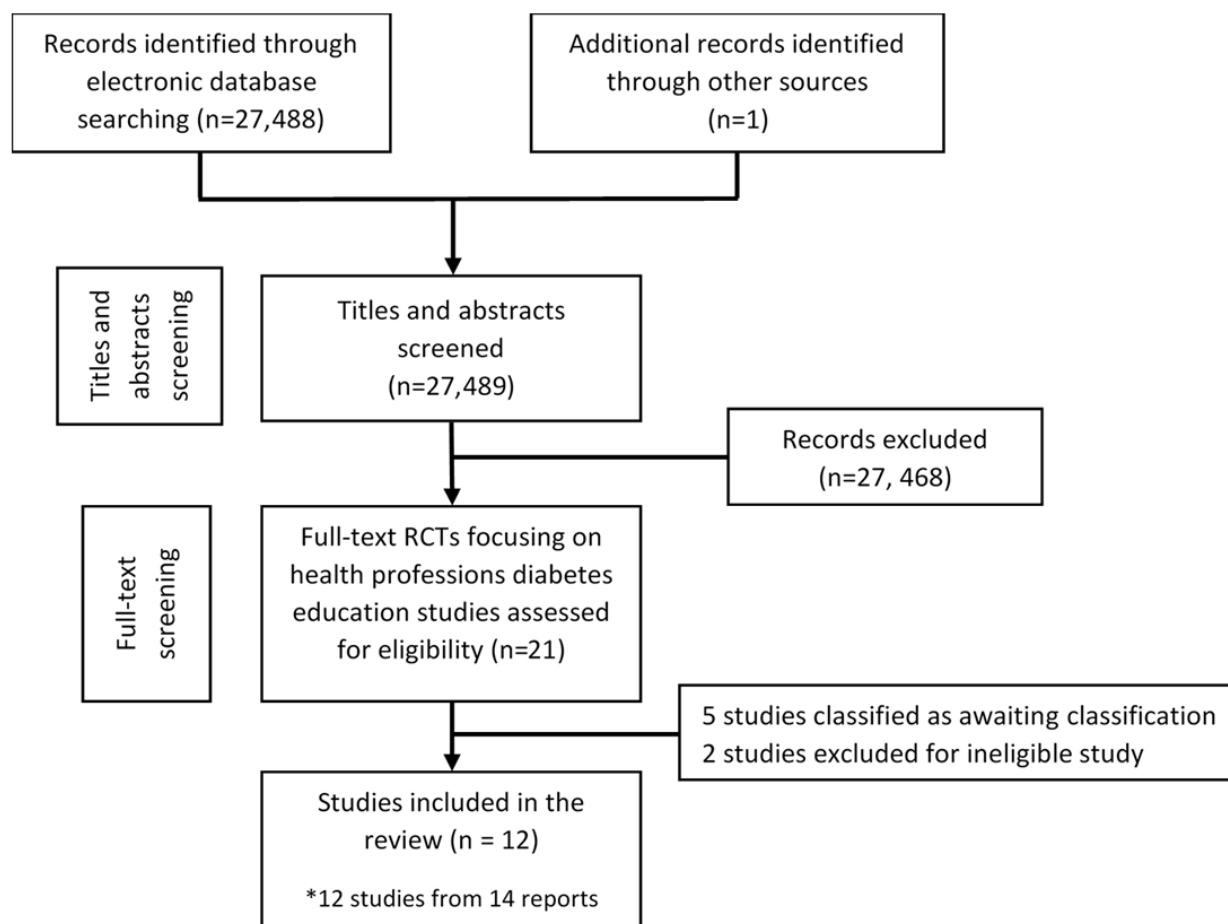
Records identified through electronic database searching (n=27,488)

Additional records identified through other sources (n=1)

Titles and abstracts screening

Titles and abstracts screened (n=27,489)

Records excluded (n=27, 468)

Full-text screening

Full-text RCTs focusing on health professions diabetes education studies assessed for eligibility (n=21)

5 studies classified as awaiting classification
2 studies excluded for ineligible study

Studies included in the review (n = 12)

*12 studies from 14 reports